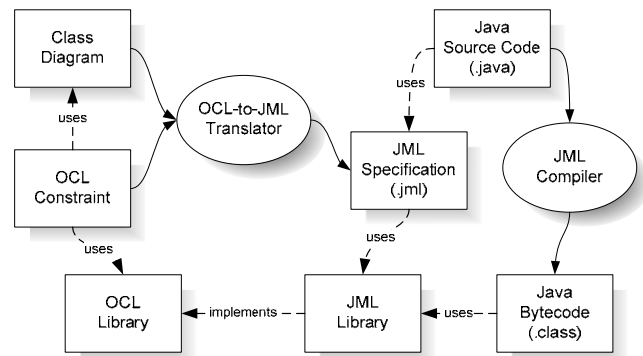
Class Diagram

uses

OCL Constraint

uses

OCL-to-JML Translator

Java Source Code (.java)

uses

JML Specification (.jml)

JML Compiler

uses

OCL Library

implements

JML Library

uses

Java Bytecode (.class)